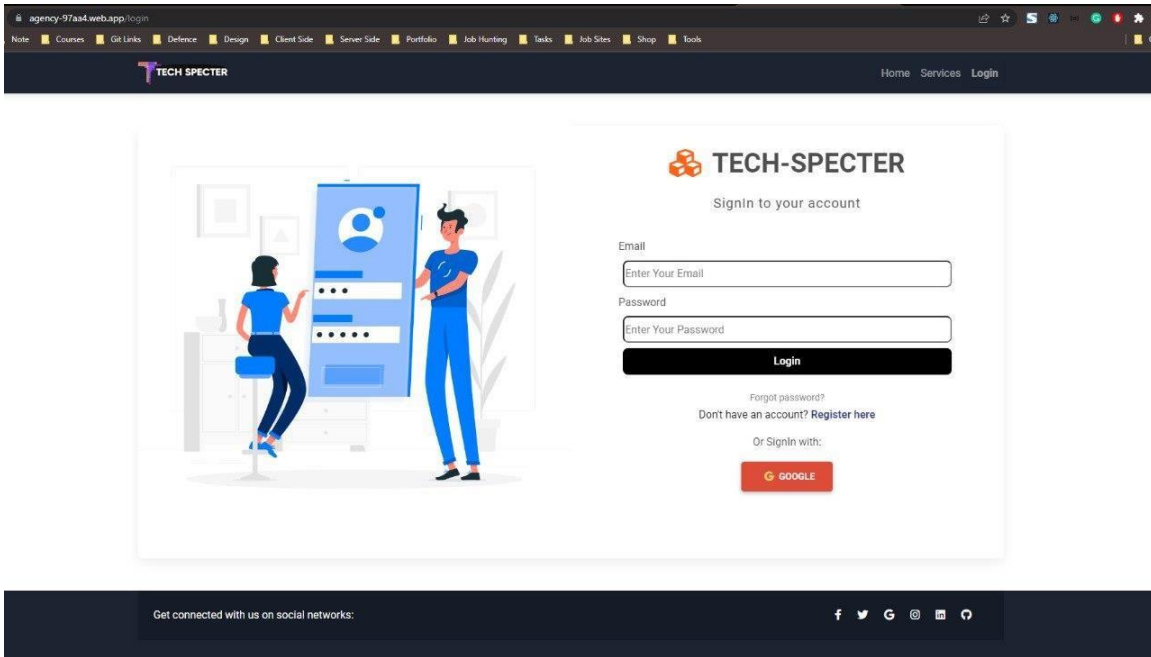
agency-97aa4.web.app/login

Note Courses Git Links Defence Design Client Side Server Side Portfolio Job Hunting Tasks Job Sites Shop Tools

TECH SPECTER

Home Services Login

TECH-SPECTER

SignIn to your account

Email

Enter Your Email

Password

Enter Your Password

Login

Forgot password?

Don't have an account? Register here

Or SignIn with:

G GOOGLE

Get connected with us on social networks: